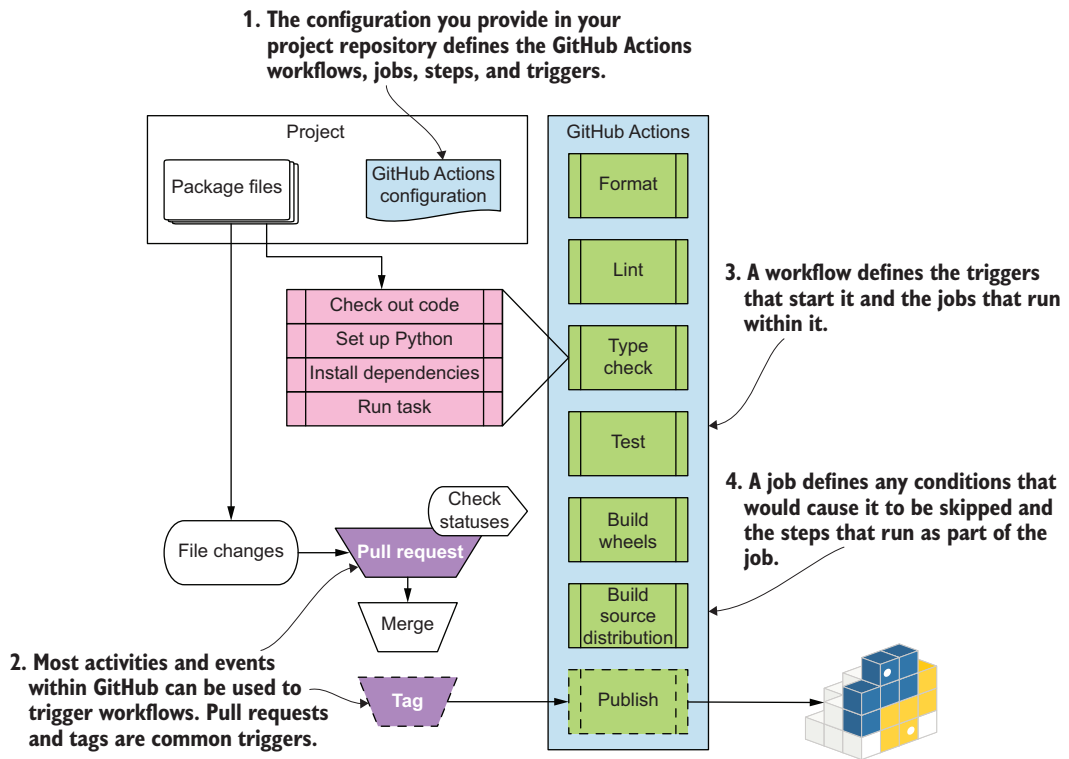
1. The configuration you provide in your project repository defines the GitHub Actions workflows, jobs, steps, and triggers.

Project

Package files

GitHub Actions configuration

GitHub Actions

Format

Lint

Type check

Test

Build wheels

Build source distribution

Publish

Check out code

Set up Python

Install dependencies

Run task

3. A workflow defines the triggers that start it and the jobs that run within it.

4. A job defines any conditions that would cause it to be skipped and the steps that run as part of the job.

Check statuses

File changes

Pull request

Merge

Tag

2. Most activities and events within GitHub can be used to trigger workflows. Pull requests and tags are common triggers.